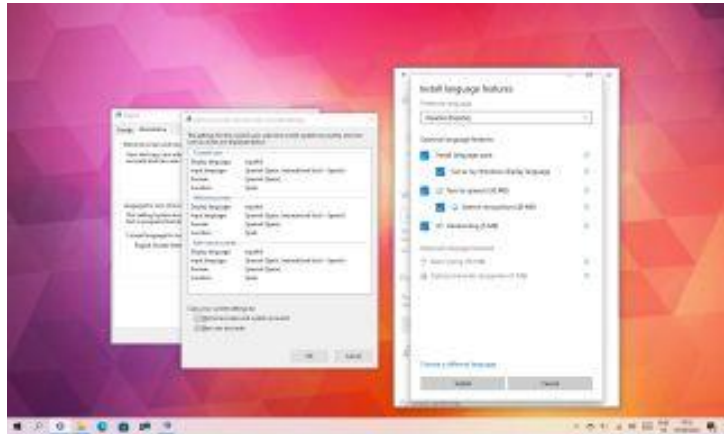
Install language features

Optional language features

Install language pack

Set as my Windows display language

Text-to-speech

Speech recognition

Handwriting

Choose a different language

Install

Cancel

OK

Cancel